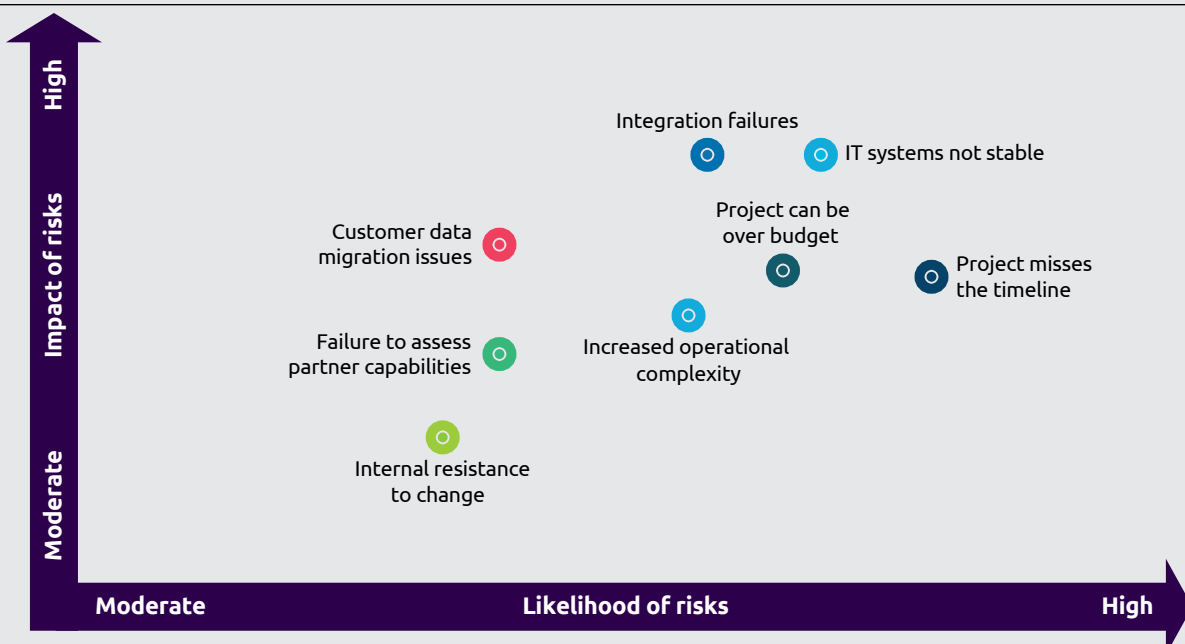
High

Impact of risks

Moderate

Integration failures

IT systems not stable

Project can be over budget

Customer data migration issues

Project misses the timeline

Failure to assess partner capabilities

Increased operational complexity

Internal resistance to change

Moderate

Likelihood of risks

High